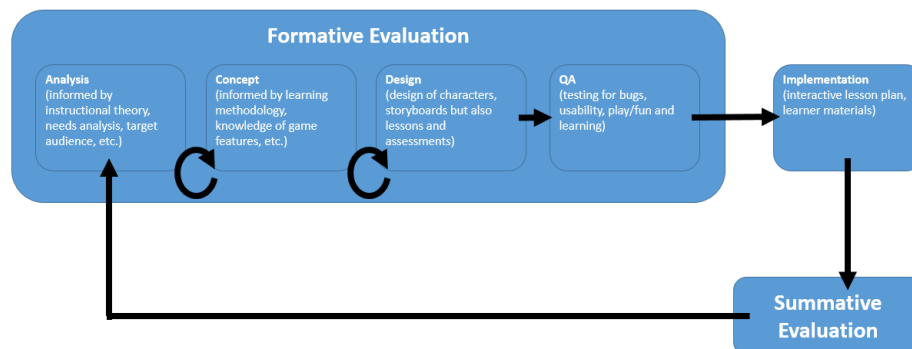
Formative Evaluation

Analysis
(informed by instructional theory, needs analysis, target audience, etc.)

Concept
(informed by learning methodology, knowledge of game features, etc.)

Design
(design of characters, storyboards but also lessons and assessments)

QA
(testing for bugs, usability, play/fun and learning)

Implementation
(interactive lesson plan, learner materials)

Summative Evaluation